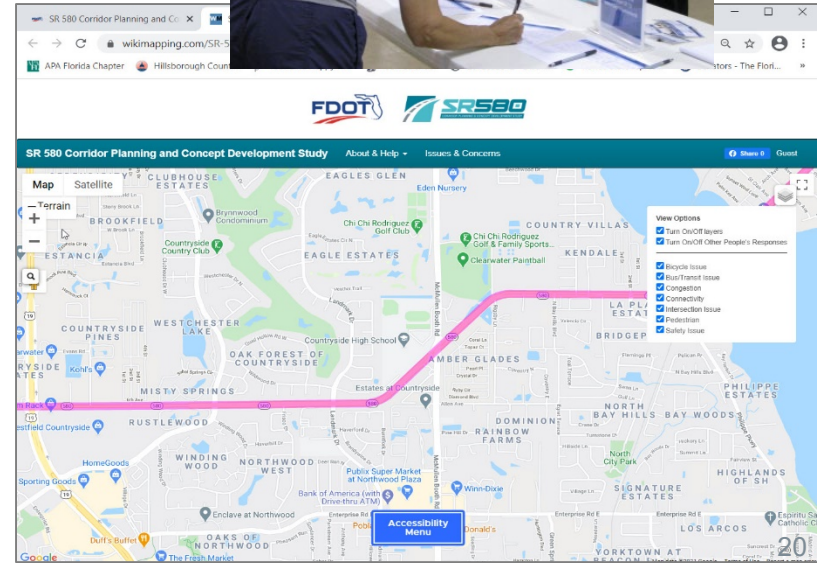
SR 580 Corridor Planning and Co ×

wikimapping.com/SR-5

APA Florida Chapter   Hillsborough Count   tors - The Flori...

FDOT   SR580

SR 580 Corridor Planning and Concept Development Study   About & Help ▾   Issues & Concerns   Share 0   Guest

Map   Satellite
Terrain
+
−

View Options
☑ Turn On/Off layers
☑ Turn On/Off Other People's Responses

☑ Bicycle Issue
☑ Bus/Transit Issue
☑ Congestion
☑ Connectivity
☑ Intersection Issue
☑ Pedestrian
☑ Safety Issue

CLUBHOUSE ESTATES
EAGLES GLEN
Eden Nursery
BROOKFIELD
Brynnwood Condominium
Chi Chi Rodriguez Golf Club
COUNTRY VILLAS
Chi Chi Rodriguez Golf & Family Sports...
ESTANCIA
Countryside Country Club
EAGLE ESTATES
Clearwater Paintball
KENDALE
LA PLA ESTA
COUNTRYSIDE PINES
WESTCHESTER LAKE
Countryside High School
BRIDGEP
OAK FOREST OF COUNTRYSIDE
AMBER GLADES
Kohl's
MISTY SPRINGS
Estates at Countryside
PHILIPPE ESTATES
NORTH BAY HILLS
BAY WOODS
RUSTLEWOOD
DOMINION RAINBOW FARMS
HomeGoods
WINDING WOOD
NORTHWOOD WEST
North City Park
Sporting Goods
Publix Super Market at Northwood Plaza
Bank of America (with Drive-thru ATM)
Winn-Dixie
SIGNATURE ESTATES
HIGHLANDS OF SH
Enclave at Northwood
Accessibility Menu
Donald's
Enterprise Rd E
LOS ARCOS
Espiritu Sa Catholic Ch
Duff's Buffet
OAKS OF NORTHWOOD
YORKTOWN AT BEACON
The Fresh Market
Google
20